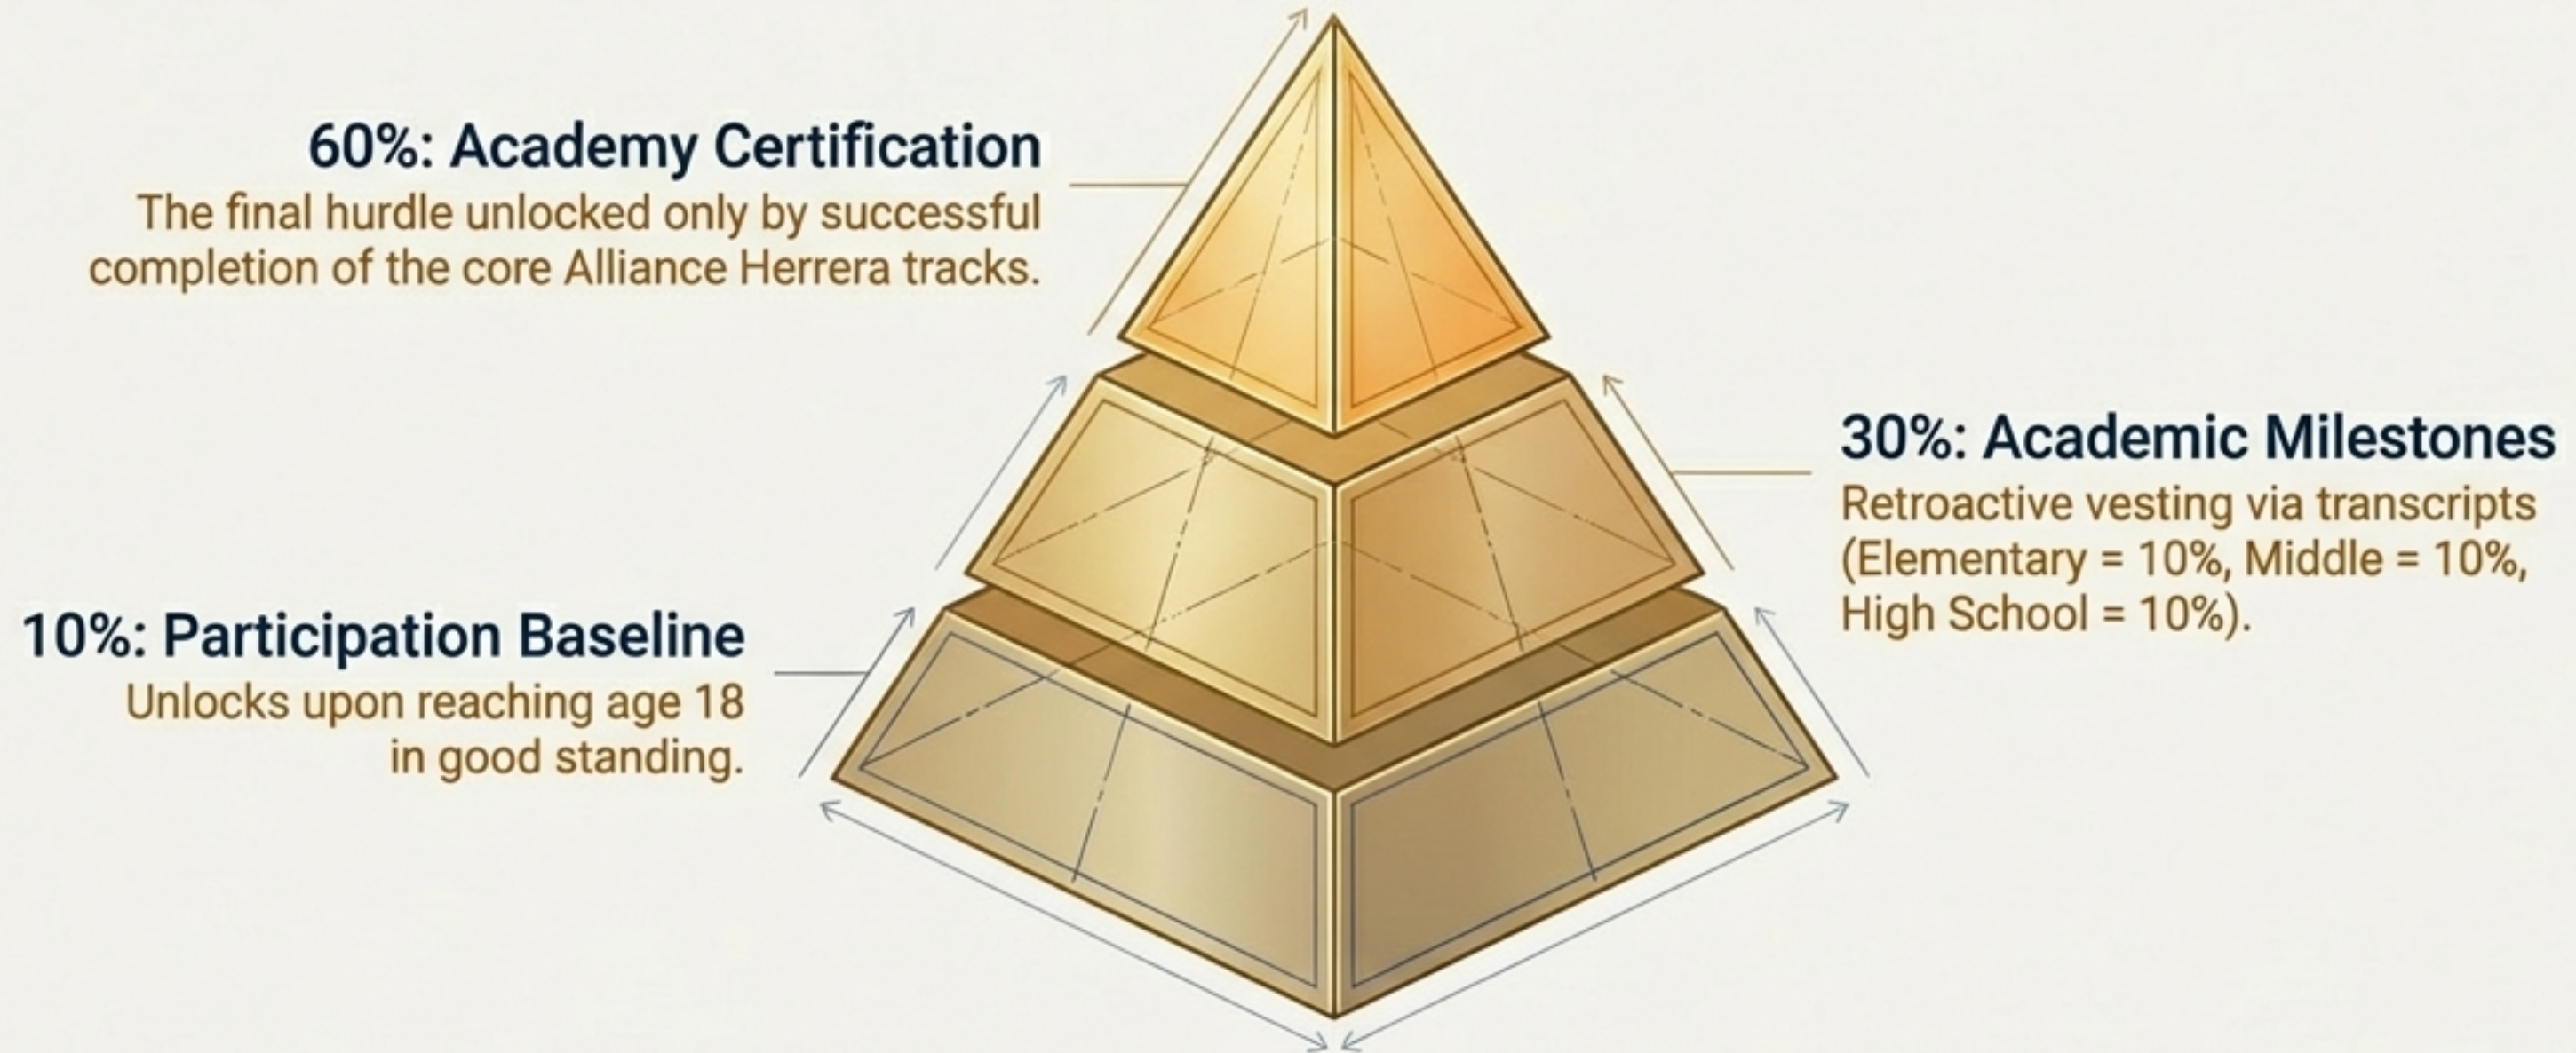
60%: Academy Certification
The final hurdle unlocked only by successful completion of the core Alliance Herrera tracks.

30%: Academic Milestones
Retroactive vesting via transcripts (Elementary = 10%, Middle = 10%, High School = 10%).

10%: Participation Baseline
Unlocks upon reaching age 18 in good standing.